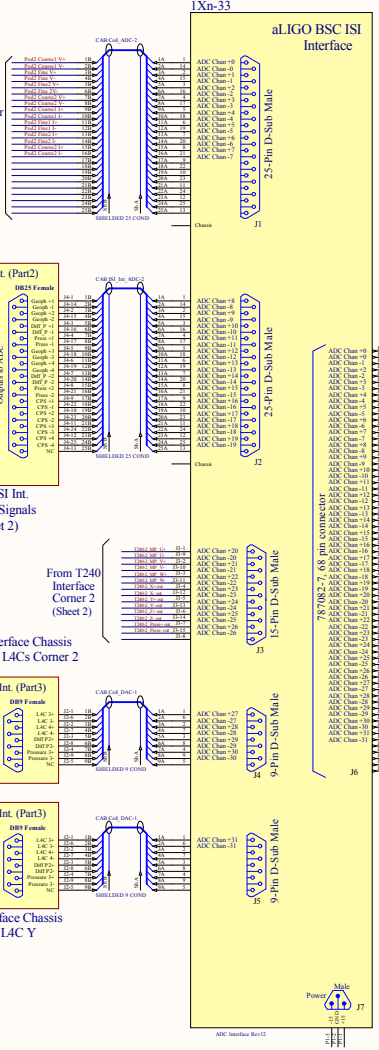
1Xn-33

aLIGO BSC ISI Interface

CAB:Coil_ADC-2

Pos2 Coarse1 V+
Pos2 Coarse1 V-
Pos2 Fine V+
Pos2 Fine V-
Pos2 Fine2 V+
Pos2 Fine2 V-
Pos2 Coarse2 V+
Pos2 Coarse2 V-
Pos2 Coarse1 I+
Pos2 Coarse1 I-
Pos2 Fine1 I+
Pos2 Fine1 I-
Pos2 Coarse2 I+
Pos2 Coarse2 I-

SHIELDED 25 COND

ADC Chan +0
ADC Chan -0
ADC Chan +1
ADC Chan -1
ADC Chan +2
ADC Chan -2
ADC Chan +3
ADC Chan -3
ADC Chan +4
ADC Chan -4
ADC Chan +5
ADC Chan -5
ADC Chan +6
ADC Chan -6
ADC Chan +7
ADC Chan -7

25-Pin D-Sub Male

Chassis

J1

Int. (Part2)

DB25 Female

Geoph +1
Geoph -1
Geoph +2
Geoph -2
Diff P +1
Diff P -1
Press +1
Press -1
Geoph +3
Geoph -3
Geoph +4
Geoph -4
Diff P +2
Diff P -2
Press +2
Press -2
CPS +1
CPS -1
CPS +2
CPS -2
CPS +3
CPS -3
CPS +4
CPS -4
NC

CAB:ISI_Int_ADC-2

SHIELDED 25 COND

ADC Chan +8
ADC Chan -8
ADC Chan +9
ADC Chan -9
ADC Chan +10
ADC Chan -10
ADC Chan +11
ADC Chan -11
ADC Chan +12
ADC Chan -12
ADC Chan +13
ADC Chan -13
ADC Chan +14
ADC Chan -14
ADC Chan +15
ADC Chan -15
ADC Chan +16
ADC Chan -16
ADC Chan +17
ADC Chan -17
ADC Chan +18
ADC Chan -18
ADC Chan +19
ADC Chan -19

25-Pin D-Sub Male

Chassis

J2

SI Int.
Signals
et 2)

From T240
Interface
Corner 2
(Sheet 2)

ADC Chan +20
ADC Chan -20
ADC Chan +21
ADC Chan -21
ADC Chan +22
ADC Chan -22
ADC Chan +23
ADC Chan -23
ADC Chan +24
ADC Chan -24
ADC Chan +25
ADC Chan -25
ADC Chan +26
ADC Chan -26

15-Pin D-Sub Male

J3

erface Chassis
L4Cs Corner 2

Int. (Part3)

DB9 Female

L4C 3+
L4C 3-
L4C 4+
L4C 4-
Diff P2+
Diff P2-
Pressure 3+
Pressure 3-
NC

CAB:Coil_DAC-1

SHIELDED 9 COND

ADC Chan +27
ADC Chan -27
ADC Chan +28
ADC Chan -28
ADC Chan +29
ADC Chan -29
ADC Chan +30
ADC Chan -30

9-Pin D-Sub Male

J4

Int. (Part3)

DB9 Female

L4C 3+
L4C 3-
L4C 4+
L4C 4-
Diff P2+
Diff P2-
Pressure 3+
Pressure 3-
NC

CAB:Coil_DAC-1

SHIELDED 9 COND

ADC Chan +31
ADC Chan -31

9-Pin D-Sub Male

J5

erface Chassis
L4C Y

ADC Chan +0
ADC Chan -0
ADC Chan +1
ADC Chan -1
ADC Chan +2
ADC Chan -2
ADC Chan +3
ADC Chan -3
ADC Chan +4
ADC Chan -4
ADC Chan +5
ADC Chan -5
ADC Chan +6
ADC Chan -6
ADC Chan +7
ADC Chan -7
ADC Chan +8
ADC Chan -8
ADC Chan +9
ADC Chan -9
ADC Chan +10
ADC Chan -10
ADC Chan +11
ADC Chan -11
ADC Chan +12
ADC Chan -12
ADC Chan +13
ADC Chan -13
ADC Chan +14
ADC Chan -14
ADC Chan +15
ADC Chan -15
ADC Chan +16
ADC Chan -16
ADC Chan +17
ADC Chan -17
ADC Chan +18
ADC Chan -18
ADC Chan +19
ADC Chan -19
ADC Chan +20
ADC Chan -20
ADC Chan +21
ADC Chan -21
ADC Chan +22
ADC Chan -22
ADC Chan +23
ADC Chan -23
ADC Chan +24
ADC Chan -24
ADC Chan +25
ADC Chan -25
ADC Chan +26
ADC Chan -26
ADC Chan +27
ADC Chan -27
ADC Chan +28
ADC Chan -28
ADC Chan +29
ADC Chan -29
ADC Chan +30
ADC Chan -30
ADC Chan +31
ADC Chan -31

787082-7, 68 pin connector

J6

Male

Power

J7

ADC Interface Rev12